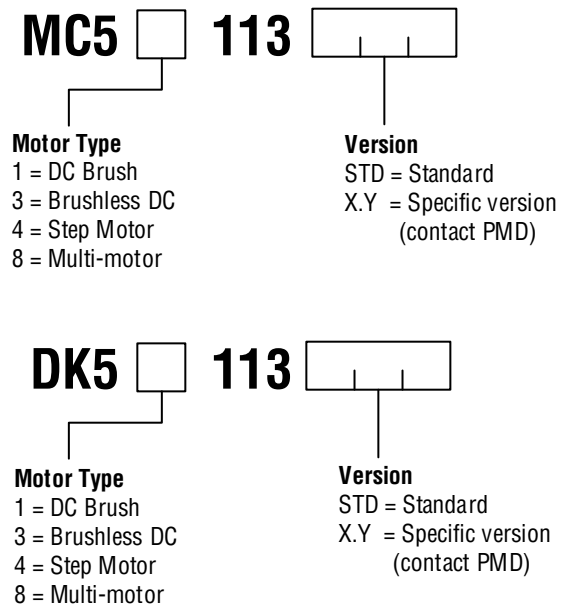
MC5 113

Motor Type
1 = DC Brush
3 = Brushless DC
4 = Step Motor
8 = Multi-motor

Version
STD = Standard
X.Y = Specific version (contact PMD)

DK5 113

Motor Type
1 = DC Brush
3 = Brushless DC
4 = Step Motor
8 = Multi-motor

Version
STD = Standard
X.Y = Specific version (contact PMD)